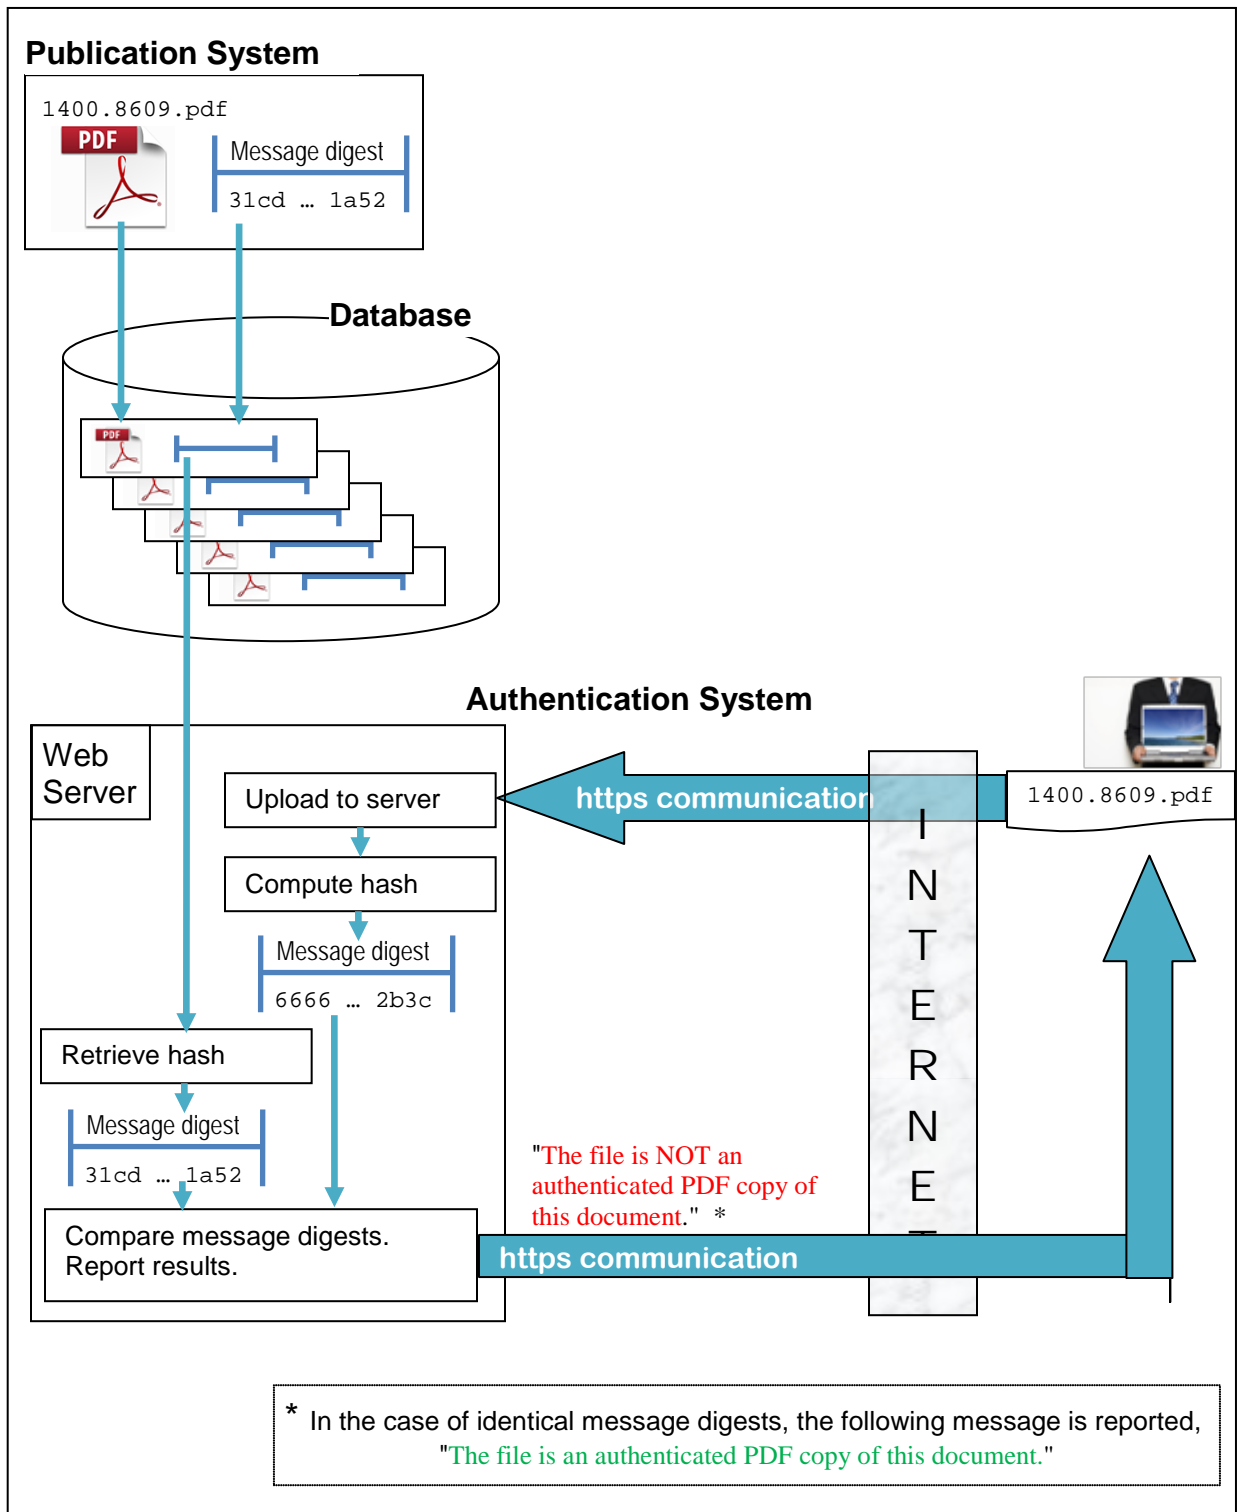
Publication System

1400.8609.pdf

PDF

Message digest

31cd … 1a52

Database

PDF

Authentication System

Web Server

Upload to server

https communication

1400.8609.pdf

Compute hash

Message digest

6666 … 2b3c

I N T E R N E T

Retrieve hash

Message digest

31cd … 1a52

"The file is NOT an authenticated PDF copy of this document." *

Compare message digests. Report results.

https communication

* In the case of identical message digests, the following message is reported, "The file is an authenticated PDF copy of this document."